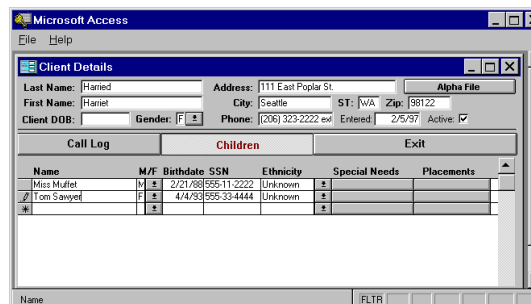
Microsoft Access

File Help

Client Details

Last Name: Harried
Address: 111 East Poplar St.
Alpha File

First Name: Harriet
City: Seattle
ST: WA
Zip: 98122

Client DOB:
Gender: F
Phone: (206) 323-2222 ext
Entered: 2/5/97
Active: ☑

Call Log
Children
Exit

| | Name | M/F | | Birthdate | SSN | Ethnicity | | Special Needs | Placements |
|---|---|---|---|---|---|---|---|---|---|
| | Miss Muffet | M | | 2/21/88 | 555-11-2222 | Unknown | | | |
| | Tom Sawyer | F | | 4/4/93 | 555-33-4444 | Unknown | | | |
| * | | | | | | | | | |

Name
FLTR